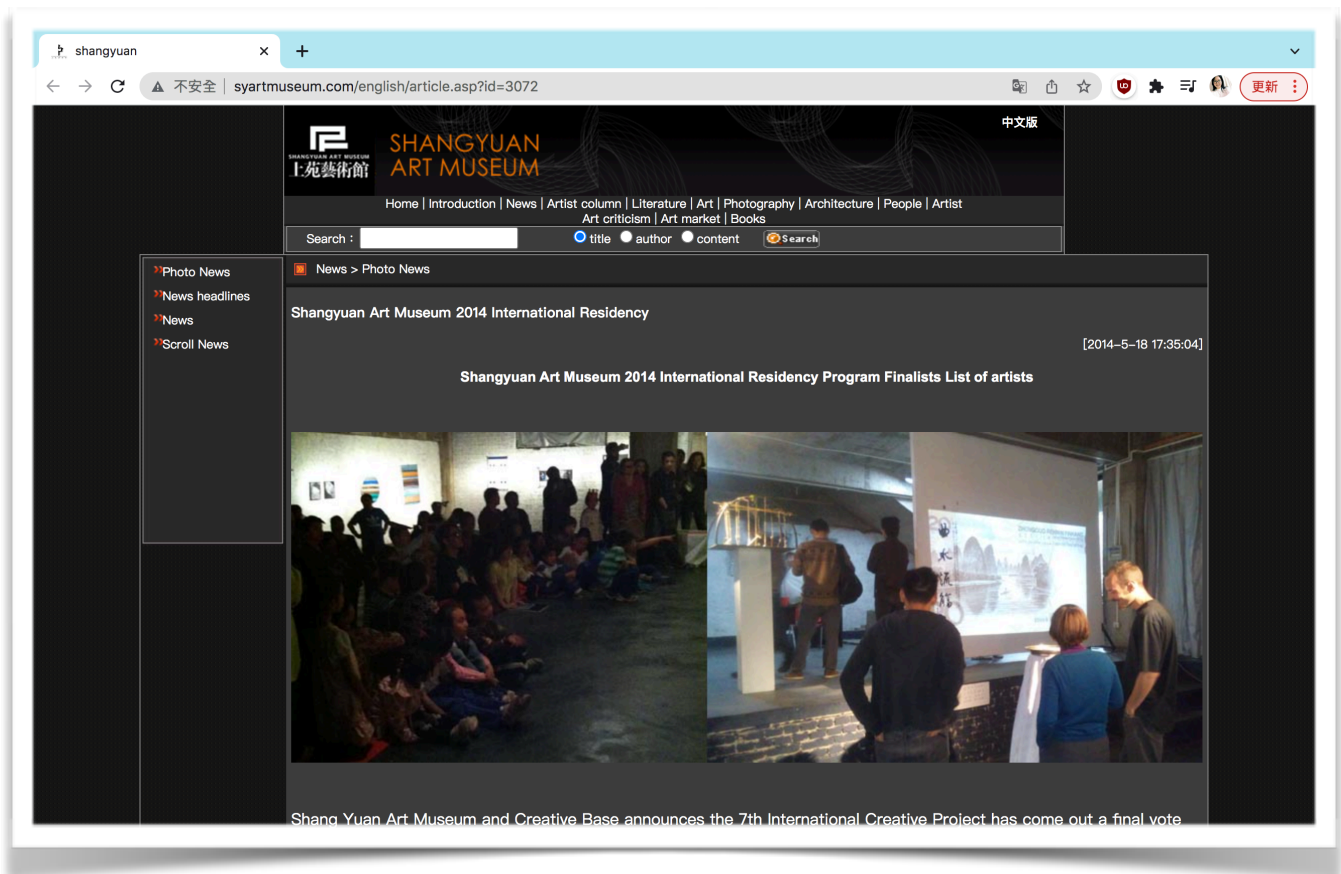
shangyuan ×
+

不安全 | syartmuseum.com/english/article.asp?id=3072

更新

SHANGYUAN ART MUSEUM
上苑藝術館
SHANGYUAN ART MUSEUM

中文版

Home | Introduction | News | Artist column | Literature | Art | Photography | Architecture | People | Artist
Art criticism | Art market | Books

Search : title author content Search

Photo News
News headlines
News
Scroll News

News > Photo News

Shangyuan Art Museum 2014 International Residency

[2014-5-18 17:35:04]

Shangyuan Art Museum 2014 International Residency Program Finalists List of artists

Shang Yuan Art Museum and Creative Base announces the 7th International Creative Project has come out a final vote